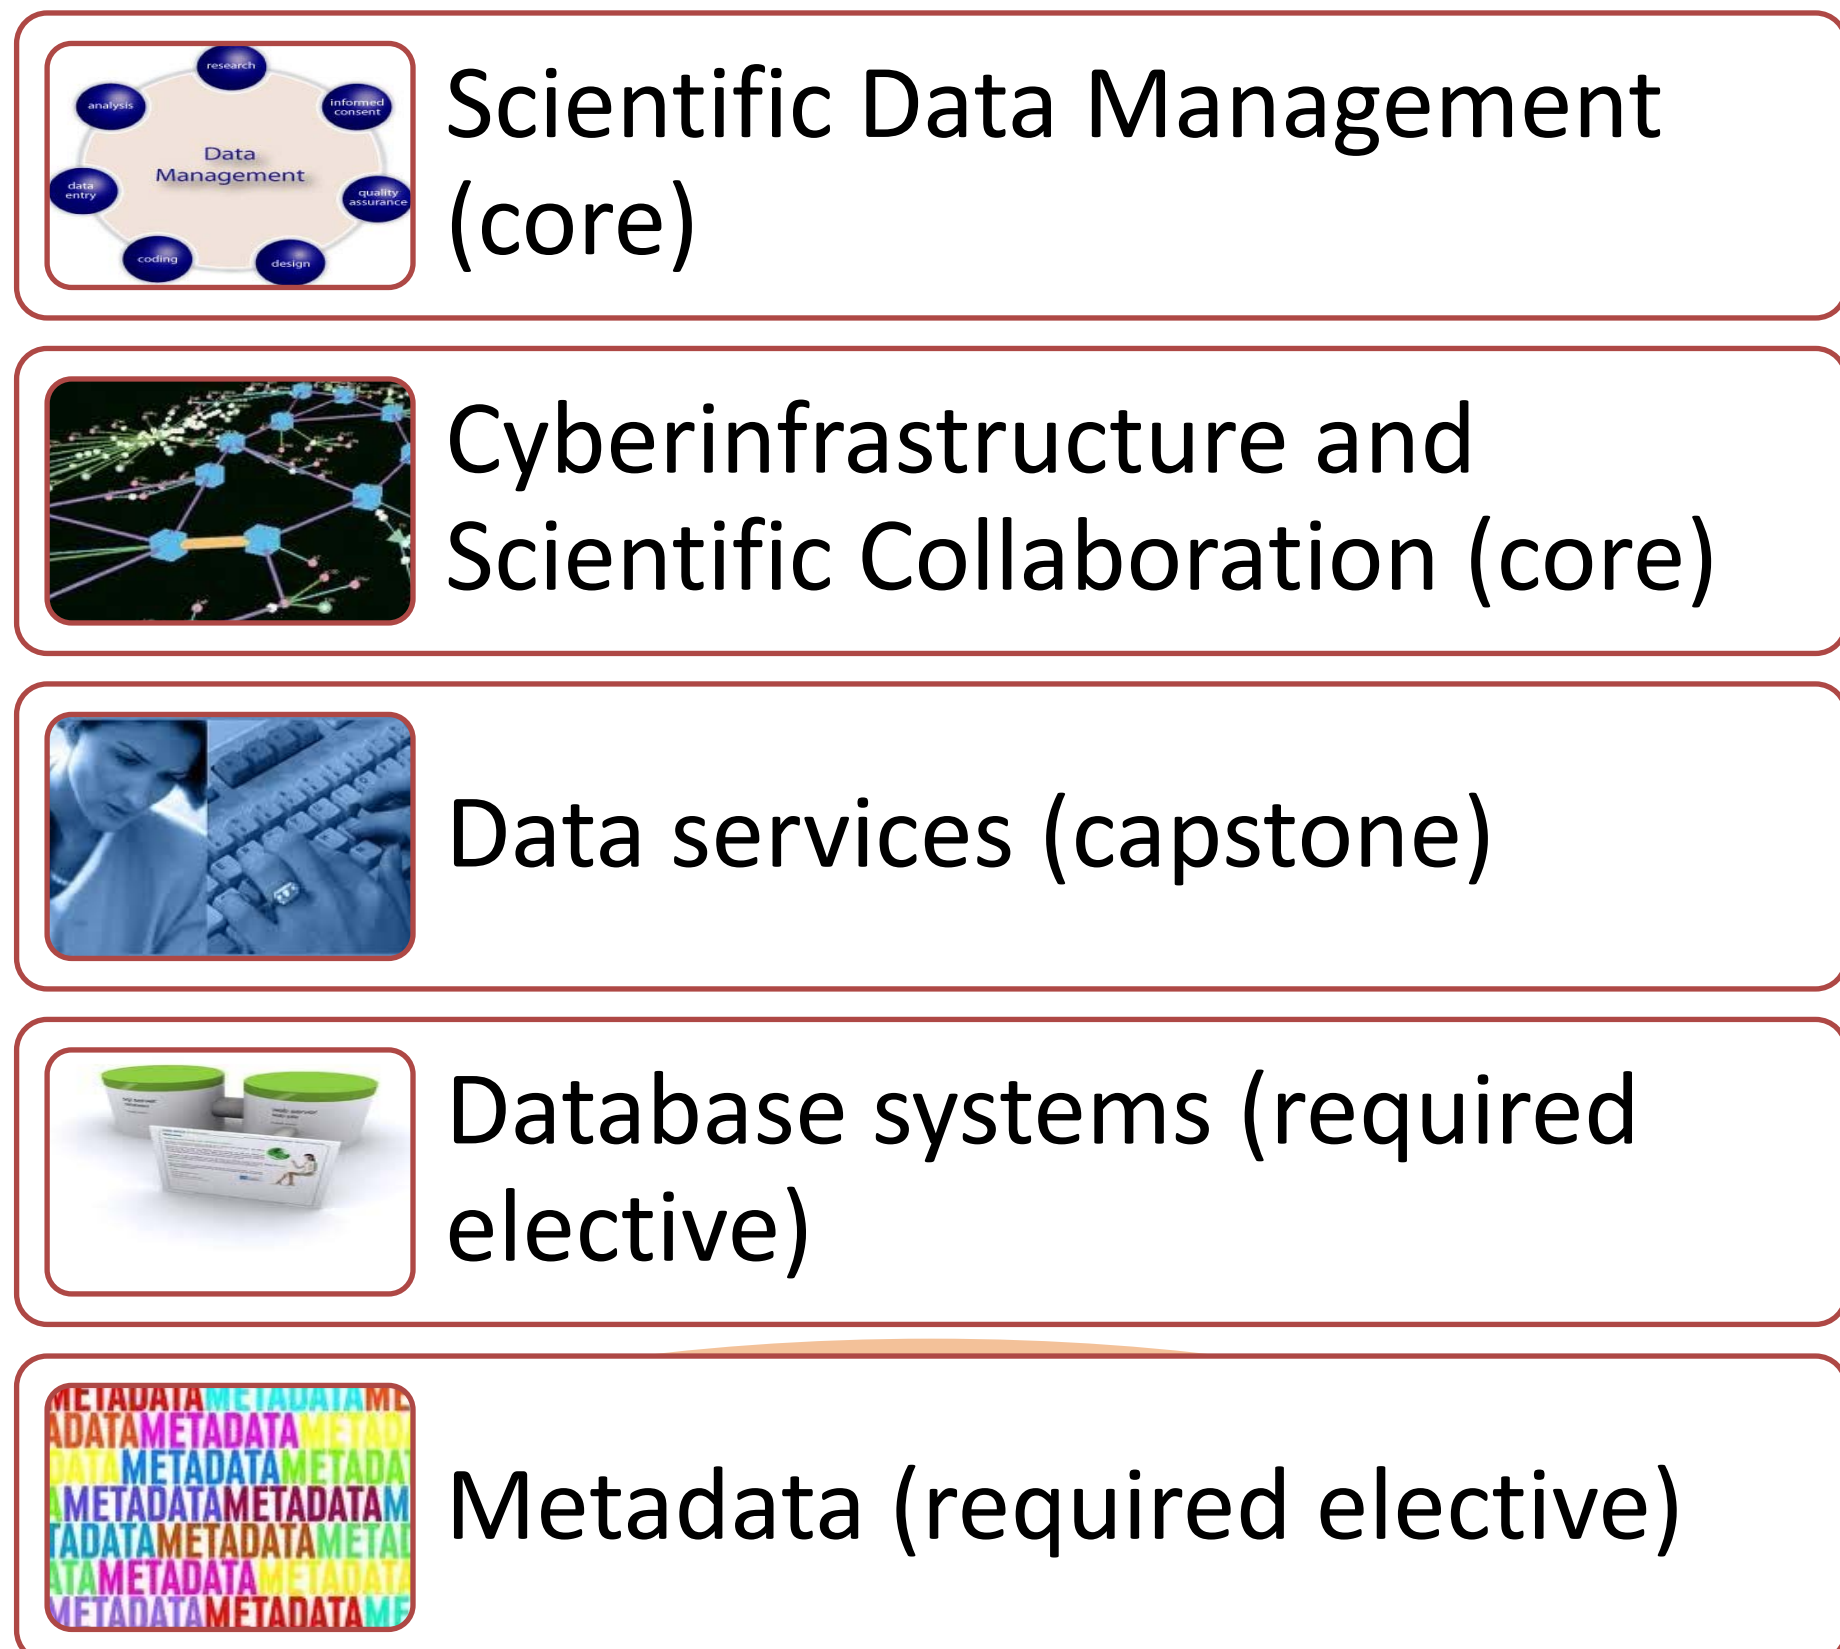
research
analysis
informed consent
Data Management
data entry
quality assurance
coding
design

Scientific Data Management (core)

Cyberinfrastructure and Scientific Collaboration (core)

Data services (capstone)

Database systems (required elective)

METADATAMETADATAME
ADATAMETADATAMETAD
DATAMETADATAMETADA
AMETADATAMETADATAM
TADATAMETADATAMETA
ATAMETADATAMETADAT
METADATAMETADATAME

Metadata (required elective)